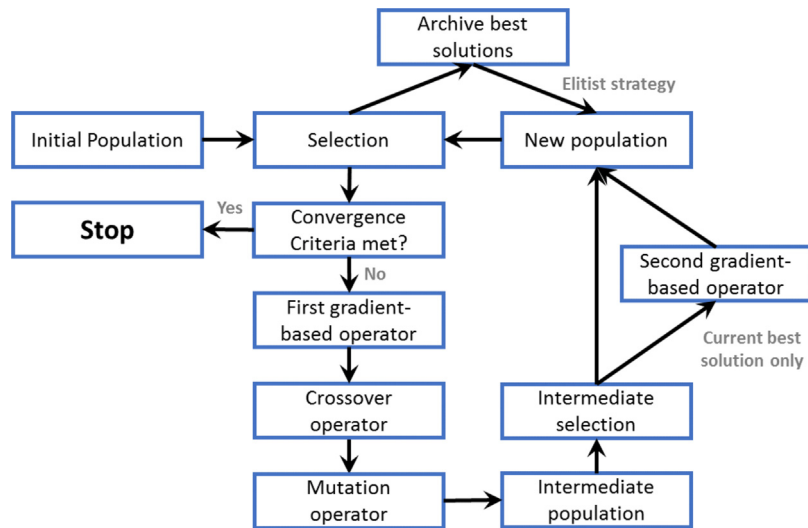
Archive best solutions

Elitist strategy

Initial Population

Selection

New population

Yes

Stop

Convergence Criteria met?

No

Second gradient-based operator

First gradient-based operator

Current best solution only

Crossover operator

Intermediate selection

Mutation operator

Intermediate population